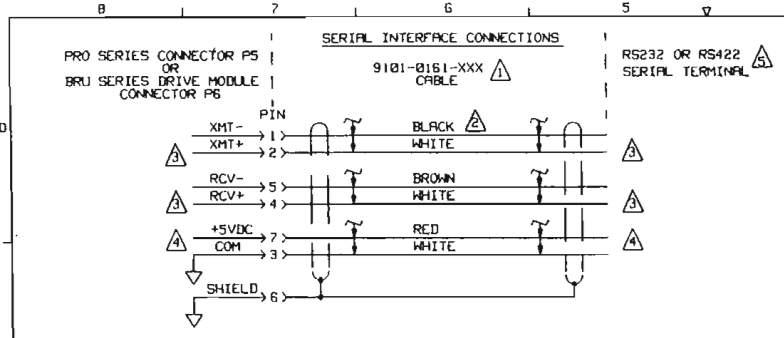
8 7 6 5

D

PRO SERIES CONNECTOR P5 OR BRU SERIES DRIVE MODULE CONNECTOR P6

SERIAL INTERFACE CONNECTIONS

9101-0161-XXX CABLE 1

RS232 OR RS422 SERIAL TERMINAL 5

PIN

XMT- 1

XMT+ 2

RCV- 5

RCV+ 4

+5VDC 7

COM 3

SHIELD 6

3

3

4

BLACK 2

WHITE

BROWN

WHITE

RED

WHITE

3

3

4